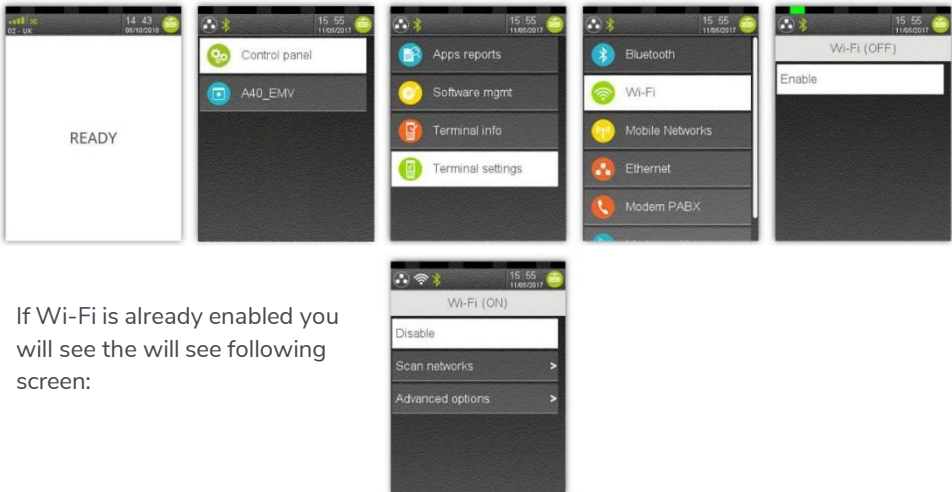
3G
02 - UK
14 43
08/10/2018

READY

15 55
11/05/2017
Control panel
A40_EMV

15 55
11/05/2017
Apps reports
Software mgmt
Terminal info
Terminal settings

15 55
11/05/2017
Bluetooth
Wi-Fi
Mobile Networks
Ethernet
Modem PABX
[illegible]

15 55
11/05/2017
Wi-Fi (OFF)
Enable

If Wi-Fi is already enabled you will see the will see following screen:

15 55
11/05/2017
Wi-Fi (ON)
Disable
Scan networks >
Advanced options >